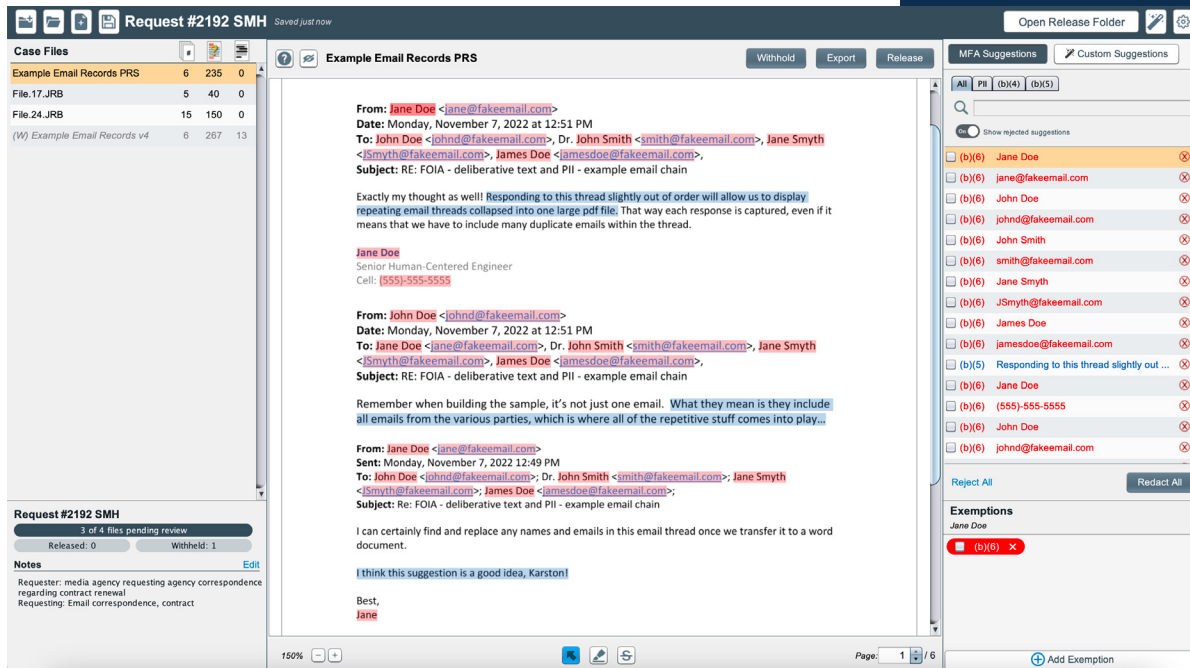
Request #2192 SMH Saved just now

Open Release Folder

Case Files

| | | | |
|---|---|---|---|
| Example Email Records PRS | 6 | 235 | 0 |
| File.17.JRB | 5 | 40 | 0 |
| File.24.JRB | 15 | 150 | 0 |
| (W) Example Email Records v4 | 6 | 267 | 13 |

Request #2192 SMH
3 of 4 files pending review
Released: 0
Withheld: 1

Notes Edit
Requester: media agency requesting agency correspondence regarding contract renewal
Requesting: Email correspondence, contract

Example Email Records PRS
Withhold Export Release

From: Jane Doe <jane@fakeemail.com>
Date: Monday, November 7, 2022 at 12:51 PM
To: John Doe <johnd@fakeemail.com>, Dr. John Smith <smith@fakeemail.com>, Jane Smyth <JSmyth@fakeemail.com>, James Doe <jamesdoe@fakeemail.com>,
Subject: RE: FOIA - deliberative text and PII - example email chain

Exactly my thought as well! Responding to this thread slightly out of order will allow us to display repeating email threads collapsed into one large pdf file. That way each response is captured, even if it means that we have to include many duplicate emails within the thread.

Jane Doe
Senior Human-Centered Engineer
Cell: (555)-555-5555

From: John Doe <johnd@fakeemail.com>
Date: Monday, November 7, 2022 at 12:51 PM
To: Jane Doe <jane@fakeemail.com>, Dr. John Smith <smith@fakeemail.com>, Jane Smyth <JSmyth@fakeemail.com>, James Doe <jamesdoe@fakeemail.com>,
Subject: RE: FOIA - deliberative text and PII - example email chain

Remember when building the sample, it's not just one email. What they mean is they include all emails from the various parties, which is where all of the repetitive stuff comes into play...

From: Jane Doe <jane@fakeemail.com>
Sent: Monday, November 7, 2022 12:49 PM
To: John Doe <johnd@fakeemail.com>; Dr. John Smith <smith@fakeemail.com>; Jane Smyth <JSmyth@fakeemail.com>; James Doe <jamesdoe@fakeemail.com>;
Subject: Re: FOIA - deliberative text and PII - example email chain

I can certainly find and replace any names and emails in this email thread once we transfer it to a word document.

I think this suggestion is a good idea, Karston!

Best,
Jane

150%
Page: 1 / 6

MFA Suggestions Custom Suggestions
All PII (b)(4) (b)(5)
On Show rejected suggestions
(b)(6) Jane Doe
(b)(6) jane@fakeemail.com
(b)(6) John Doe
(b)(6) johnd@fakeemail.com
(b)(6) John Smith
(b)(6) smith@fakeemail.com
(b)(6) Jane Smyth
(b)(6) JSmyth@fakeemail.com
(b)(6) James Doe
(b)(6) jamesdoe@fakeemail.com
(b)(5) Responding to this thread slightly out ...
(b)(6) Jane Doe
(b)(6) (555)-555-5555
(b)(6) John Doe
(b)(6) johnd@fakeemail.com
Reject All Redact All
Exemptions
Jane Doe
(b)(6)
Add Exemption